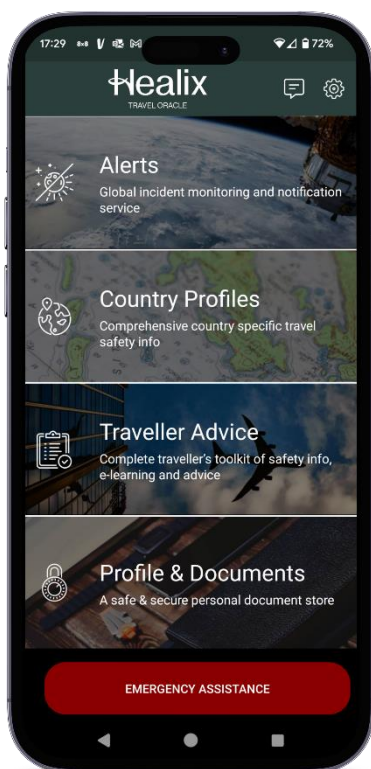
17:29 72%

Healix
TRAVEL ORACLE

Alerts
Global incident monitoring and notification service

Country Profiles
Comprehensive country specific travel safety info

Traveller Advice
Complete traveller's toolkit of safety info, e-learning and advice

Profile & Documents
A safe & secure personal document store

EMERGENCY ASSISTANCE